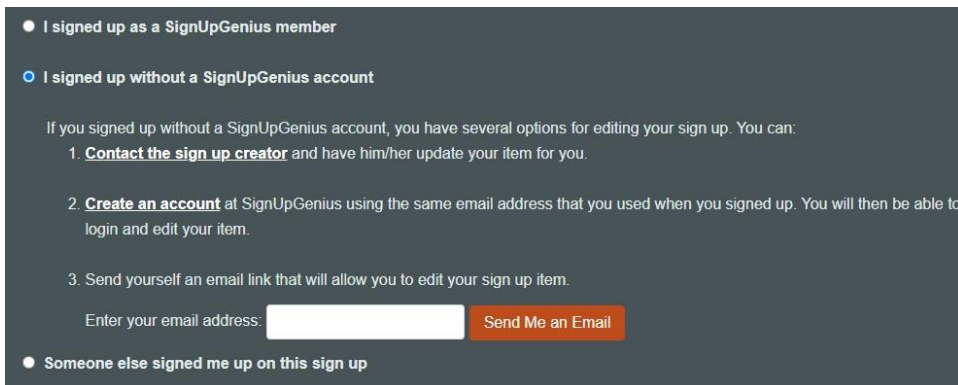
I signed up as a SignUpGenius member

I signed up without a SignUpGenius account

If you signed up without a SignUpGenius account, you have several options for editing your sign up. You can:

1. Contact the sign up creator and have him/her update your item for you.

2. Create an account at SignUpGenius using the same email address that you used when you signed up. You will then be able to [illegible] login and edit your item.

3. Send yourself an email link that will allow you to edit your sign up item.

Enter your email address: Send Me an Email

Someone else signed me up on this sign up